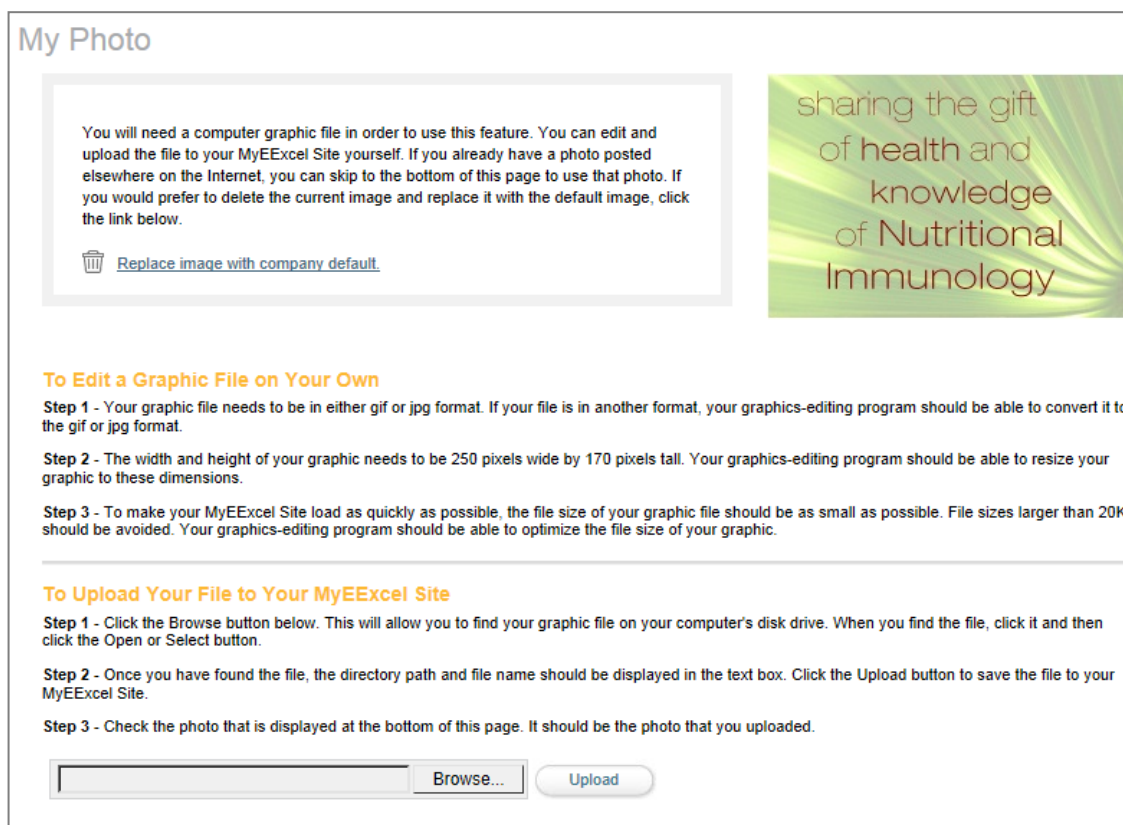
My Photo

You will need a computer graphic file in order to use this feature. You can edit and upload the file to your MyEExcel Site yourself. If you already have a photo posted elsewhere on the Internet, you can skip to the bottom of this page to use that photo. If you would prefer to delete the current image and replace it with the default image, click the link below.

Replace image with company default.

sharing the gift of health and knowledge of Nutritional Immunology

To Edit a Graphic File on Your Own

Step 1 - Your graphic file needs to be in either gif or jpg format. If your file is in another format, your graphics-editing program should be able to convert it to the gif or jpg format.

Step 2 - The width and height of your graphic needs to be 250 pixels wide by 170 pixels tall. Your graphics-editing program should be able to resize your graphic to these dimensions.

Step 3 - To make your MyEExcel Site load as quickly as possible, the file size of your graphic file should be as small as possible. File sizes larger than 20K should be avoided. Your graphics-editing program should be able to optimize the file size of your graphic.

To Upload Your File to Your MyEExcel Site

Step 1 - Click the Browse button below. This will allow you to find your graphic file on your computer's disk drive. When you find the file, click it and then click the Open or Select button.

Step 2 - Once you have found the file, the directory path and file name should be displayed in the text box. Click the Upload button to save the file to your MyEExcel Site.

Step 3 - Check the photo that is displayed at the bottom of this page. It should be the photo that you uploaded.

Browse...

Upload